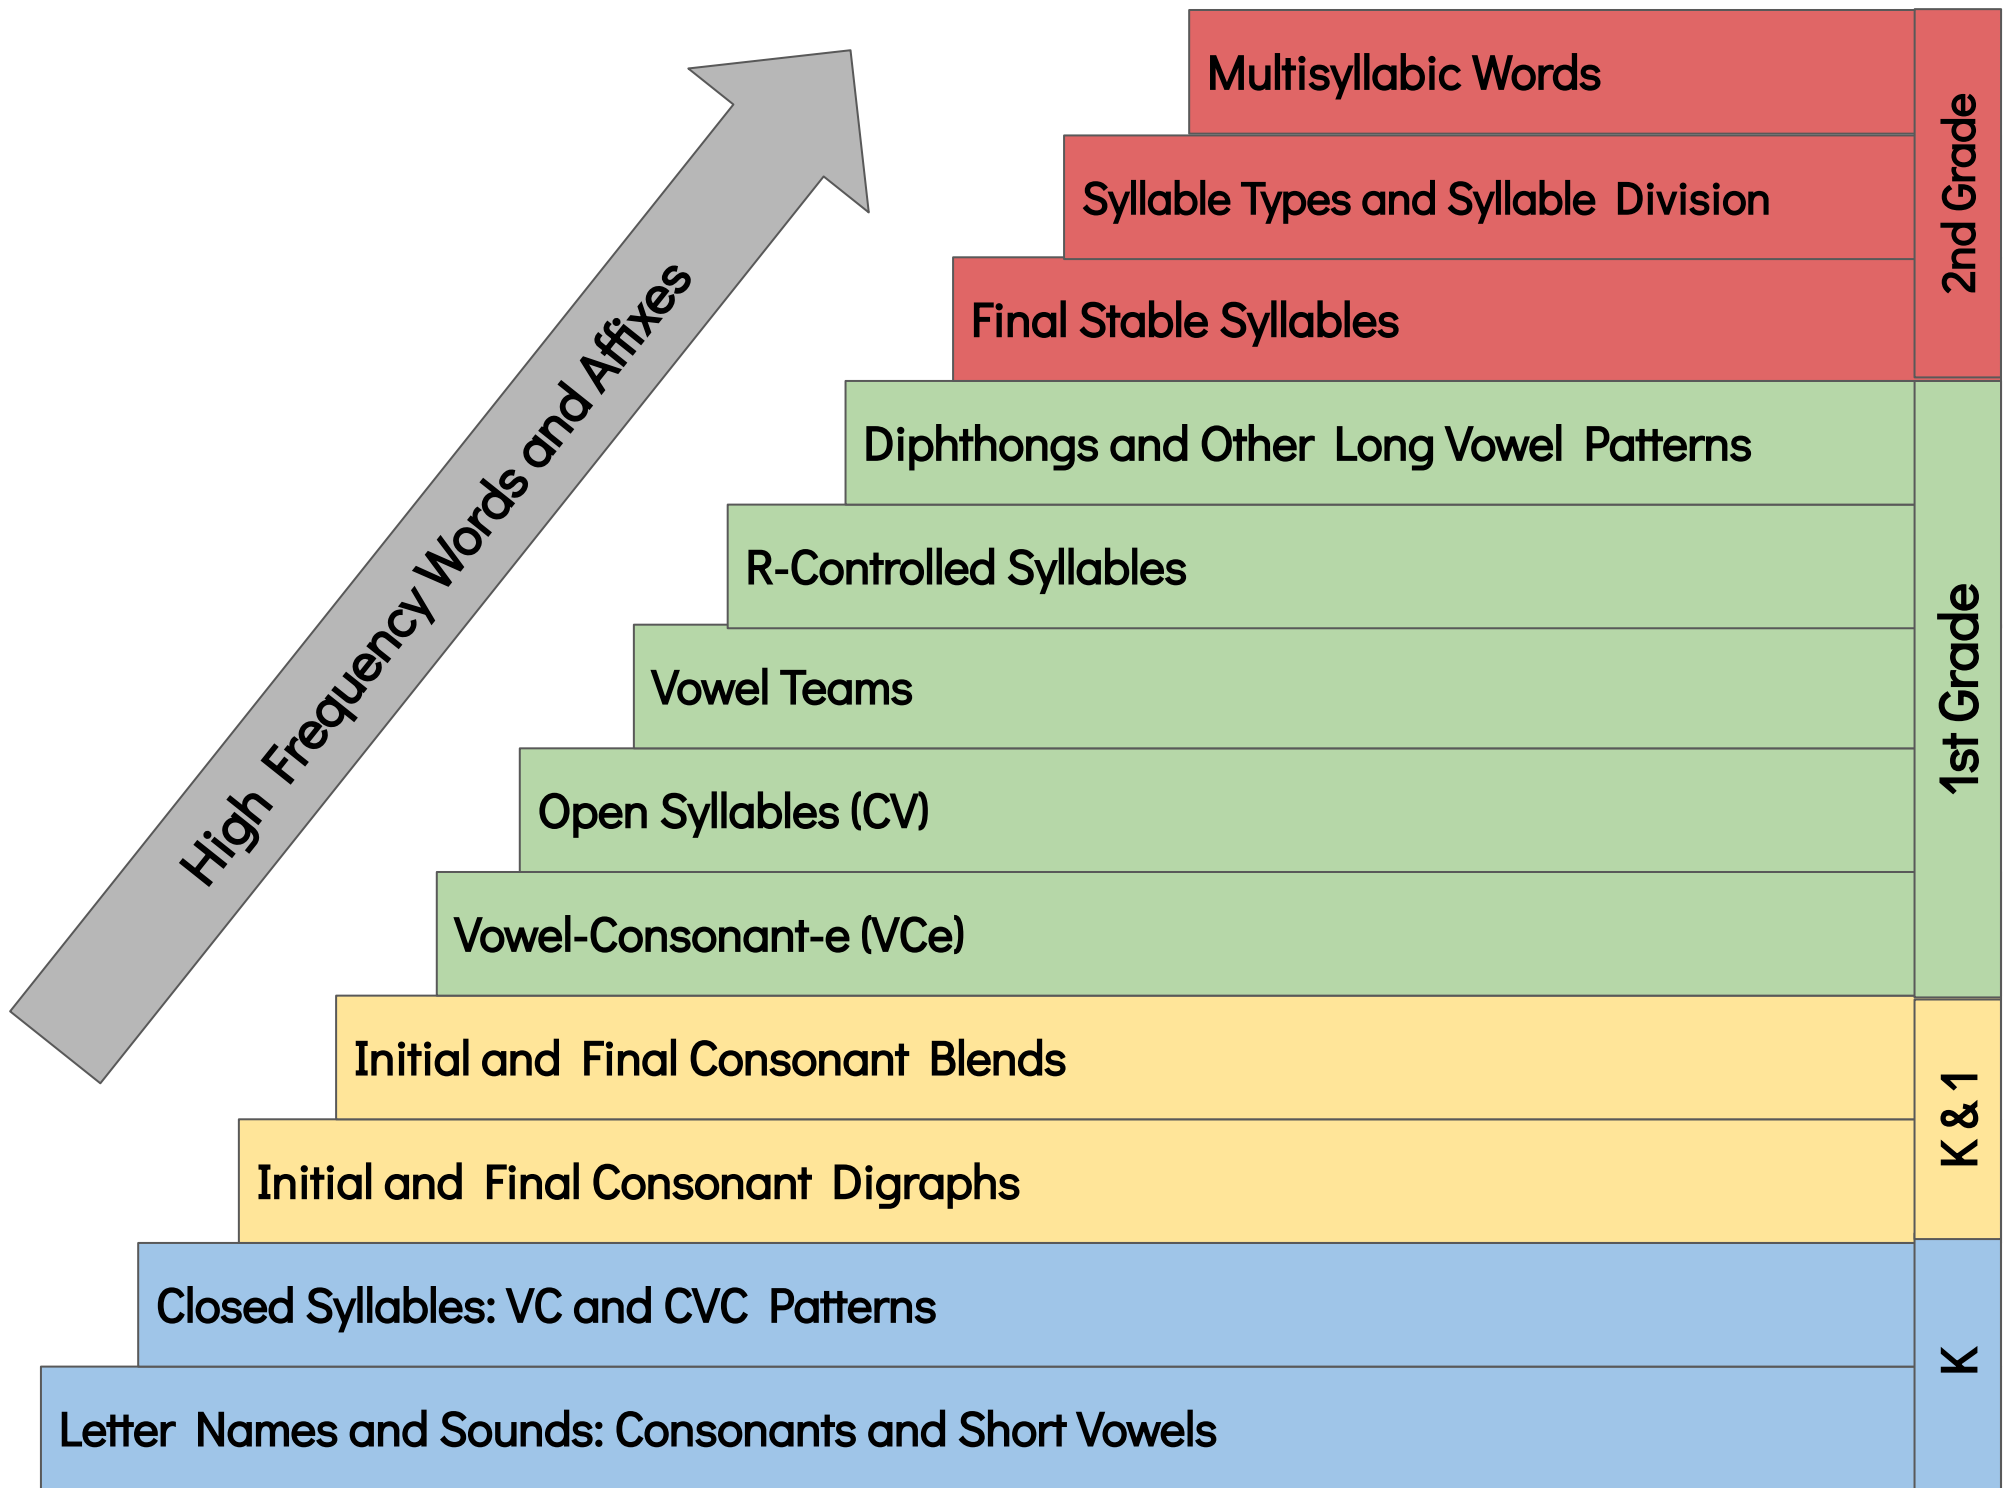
High Frequency Words and Affixes

Multisyllabic Words

Syllable Types and Syllable Division

Final Stable Syllables

2nd Grade

Diphthongs and Other Long Vowel Patterns

R-Controlled Syllables

Vowel Teams

Open Syllables (CV)

Vowel-Consonant-e (VCe)

1st Grade

Initial and Final Consonant Blends

Initial and Final Consonant Digraphs

K & 1

Closed Syllables: VC and CVC Patterns

Letter Names and Sounds: Consonants and Short Vowels

K